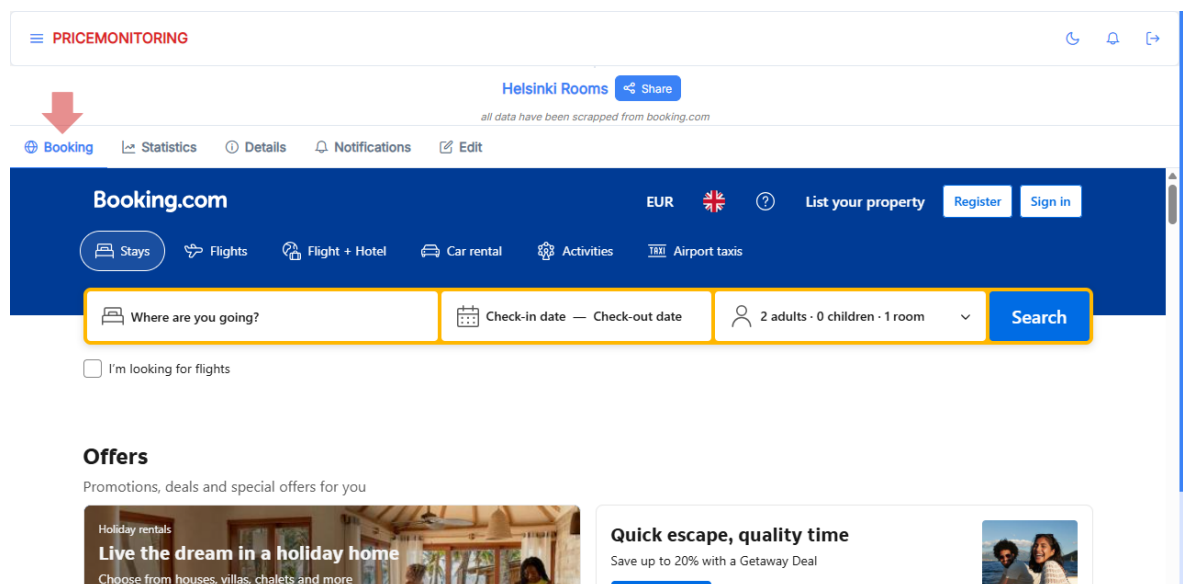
PRICEMONITORING

Helsinki Rooms Share

all data have been scrapped from booking.com

Booking Statistics Details Notifications Edit

Booking.com

EUR List your property Register Sign in

Stays Flights Flight + Hotel Car rental Activities Airport taxis

Where are you going? Check-in date — Check-out date 2 adults · 0 children · 1 room Search

I'm looking for flights

Offers

Promotions, deals and special offers for you

Holiday rentals

Live the dream in a holiday home

Choose from houses, villas, chalets and more

Quick escape, quality time

Save up to 20% with a Getaway Deal